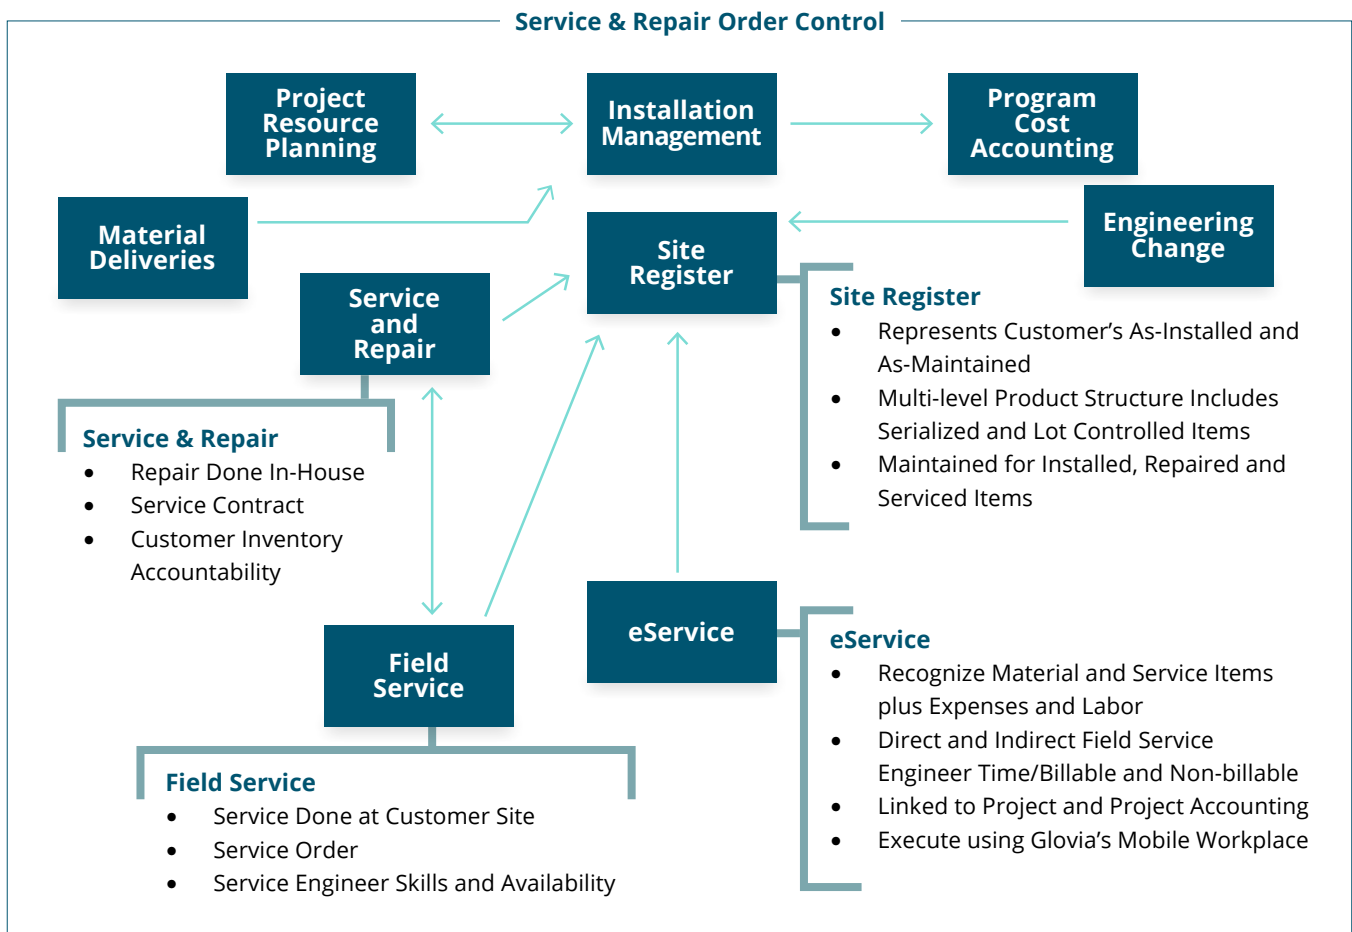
Service & Repair Order Control

Project Resource Planning

Installation Management

Program Cost Accounting

Material Deliveries

Site Register

Engineering Change

Service and Repair

Site Register
- Represents Customer's As-Installed and As-Maintained
- Multi-level Product Structure Includes Serialized and Lot Controlled Items
- Maintained for Installed, Repaired and Serviced Items

Service & Repair
- Repair Done In-House
- Service Contract
- Customer Inventory Accountability

eService

Field Service

eService
- Recognize Material and Service Items plus Expenses and Labor
- Direct and Indirect Field Service Engineer Time/Billable and Non-billable
- Linked to Project and Project Accounting
- Execute using Glovia's Mobile Workplace

Field Service
- Service Done at Customer Site
- Service Order
- Service Engineer Skills and Availability